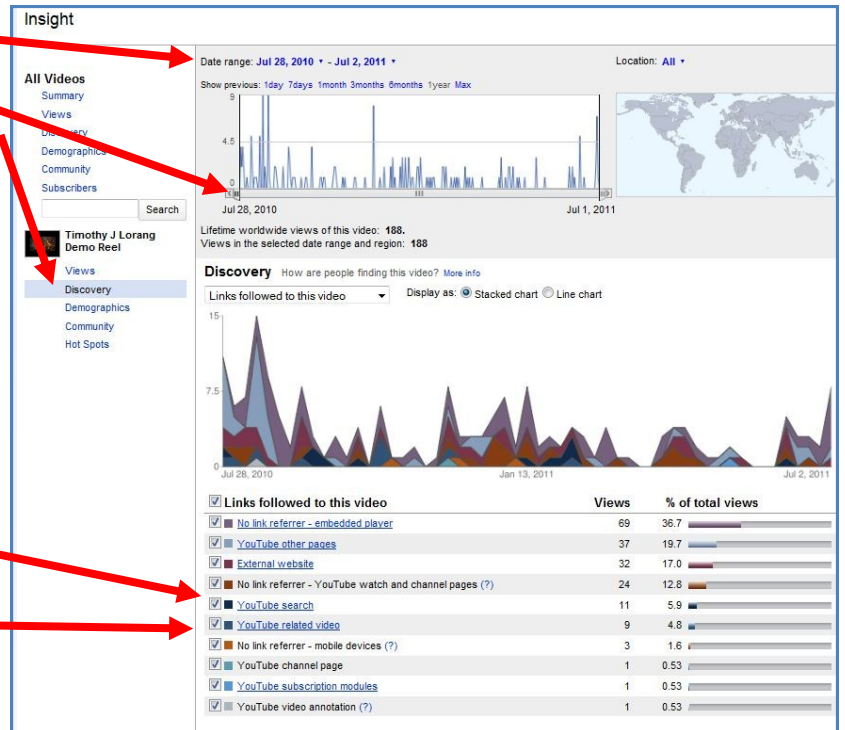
Insight

All Videos
Summary
Views
Discovery
Demographics
Community
Subscribers
Search

Timothy J Lorang Demo Reel
Views
Discovery
Demographics
Community
Hot Spots

Date range: Jul 28, 2010 - Jul 2, 2011
Location: All
Show previous: 1day 7days 1month 3months 6months 1year Max
9
4.5
0
Jul 28, 2010
Jul 1, 2011
Lifetime worldwide views of this video: 188.
Views in the selected date range and region: 188

Discovery How are people finding this video? More info
Links followed to this video
Display as: Stacked chart Line chart
15
7.5
0
Jul 28, 2010
Jan 13, 2011
Jul 2, 2011

| Links followed to this video | Views | % of total views |
|---|---|---|
| No link referrer - embedded player | 69 | 36.7 |
| YouTube other pages | 37 | 19.7 |
| External website | 32 | 17.0 |
| No link referrer - YouTube watch and channel pages (?) | 24 | 12.8 |
| YouTube search | 11 | 5.9 |
| YouTube related video | 9 | 4.8 |
| No link referrer - mobile devices (?) | 3 | 1.6 |
| YouTube channel page | 1 | 0.53 |
| YouTube subscription modules | 1 | 0.53 |
| YouTube video annotation (?) | 1 | 0.53 |